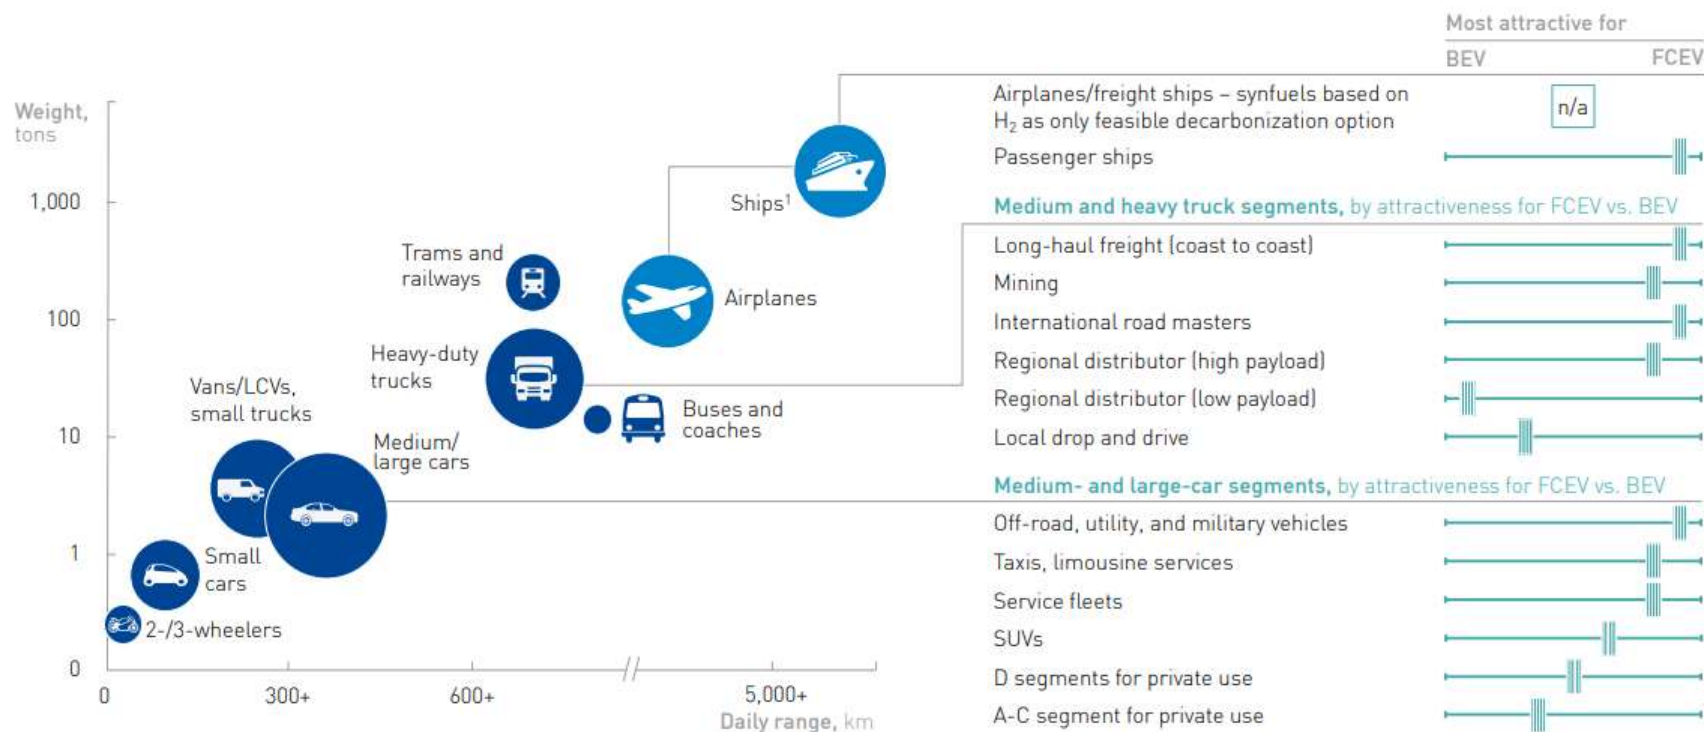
Most attractive for
BEV FCEV

Weight, tons

1,000
100
10
1
0

0 300+ 600+ 5,000+
Daily range, km

Ships$^1$
Trams and railways
Airplanes
Heavy-duty trucks
Vans/LCVs, small trucks
Buses and coaches
Medium/ large cars
Small cars
2-/3-wheelers

Airplanes/freight ships – synfuels based on $H_2$ as only feasible decarbonization option
n/a
Passenger ships

Medium and heavy truck segments, by attractiveness for FCEV vs. BEV
Long-haul freight (coast to coast)
Mining
International road masters
Regional distributor (high payload)
Regional distributor (low payload)
Local drop and drive

Medium- and large-car segments, by attractiveness for FCEV vs. BEV
Off-road, utility, and military vehicles
Taxis, limousine services
Service fleets
SUVs
D segments for private use
A-C segment for private use